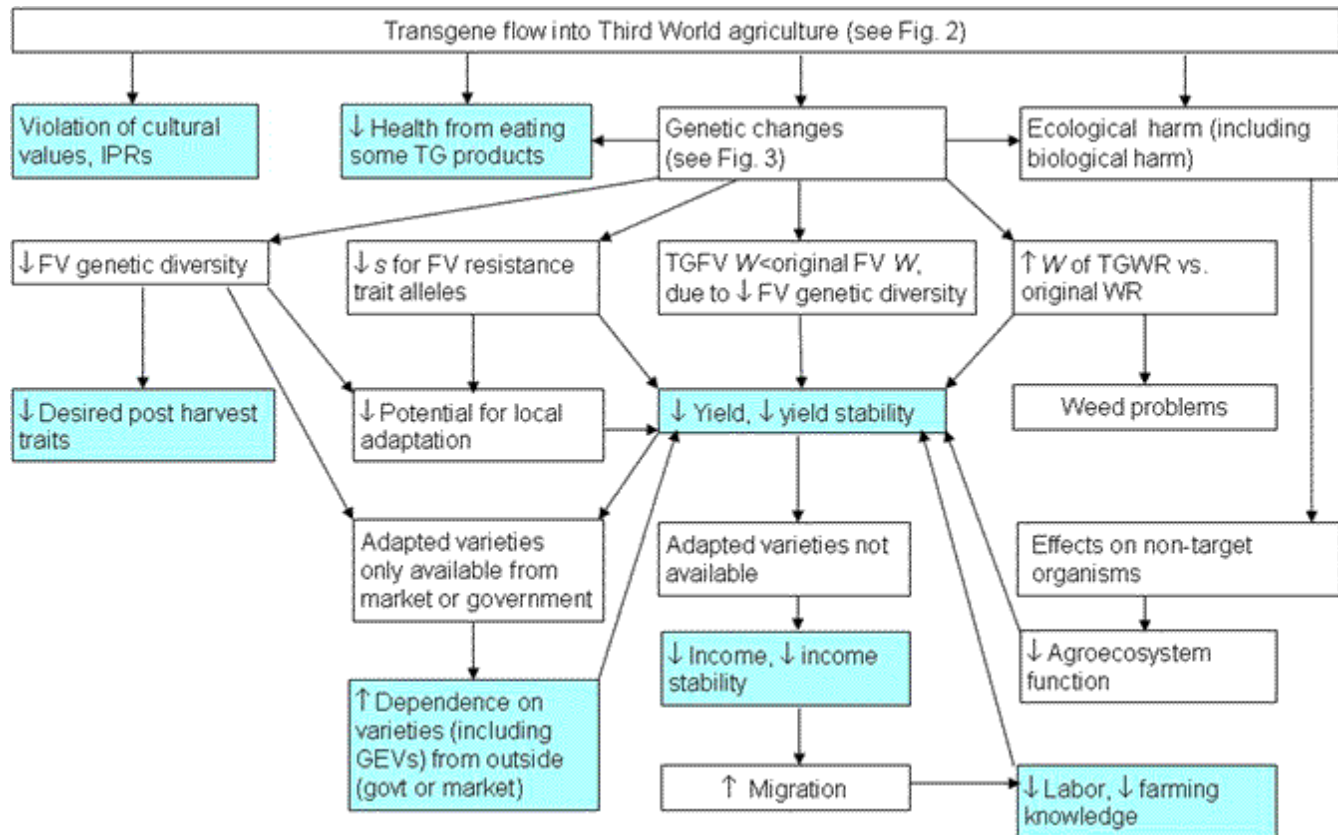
Transgene flow into Third World agriculture (see Fig. 2)

Violation of cultural values, IPRs

↓ Health from eating some TG products

Genetic changes (see Fig. 3)

Ecological harm (including biological harm)

↓ FV genetic diversity

↓ $s$ for FV resistance trait alleles

TGFV $W$<original FV $W$, due to ↓ FV genetic diversity

↑ $W$ of TGWR vs. original WR

↓ Desired post harvest traits

↓ Potential for local adaptation

↓ Yield, ↓ yield stability

Weed problems

Adapted varieties only available from market or government

Adapted varieties not available

Effects on non-target organisms

↓ Income, ↓ income stability

↓ Agroecosystem function

↑ Dependence on varieties (including GEVs) from outside (govt or market)

↑ Migration

↓ Labor, ↓ farming knowledge